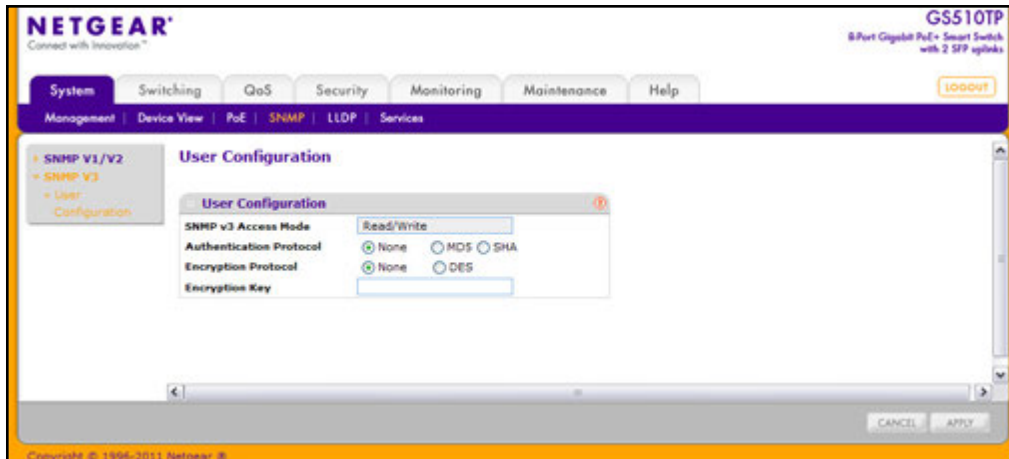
NETGEAR®
Connect with Innovation™

GS510TP
8-Port Gigabit PoE+ Smart Switch with 2 SFP uplinks

System | Switching | QoS | Security | Monitoring | Maintenance | Help

LOGOUT

Management | Device View | PoE | SNMP | LLDP | Services

SNMP V1/V2
SNMP V3
User Configuration

User Configuration

User Configuration

| SNMP v3 Access Mode | Read/Write |
|---|---|
| Authentication Protocol | None MD5 SHA |
| Encryption Protocol | None DES |
| Encryption Key | |

CANCEL APPLY

Copyright © 1996-2011 Netgear ®